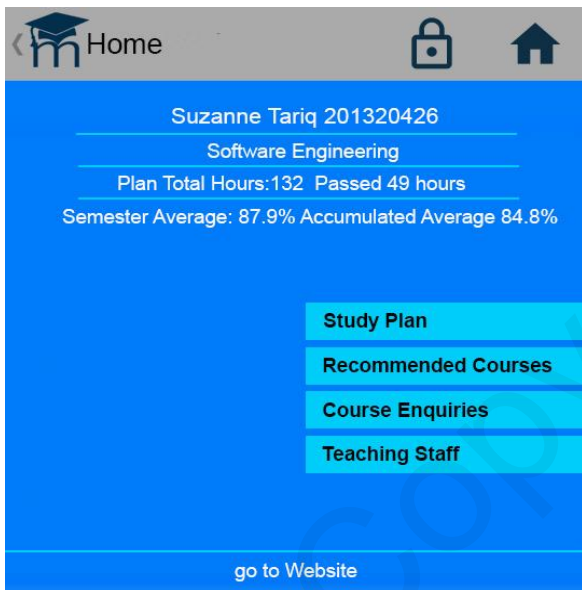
Home

Suzanne Tariq 201320426

Software Engineering

Plan Total Hours:132 Passed 49 hours

Semester Average: 87.9% Accumulated Average 84.8%

Study Plan

Recommended Courses

Course Enquiries

Teaching Staff

go to Website